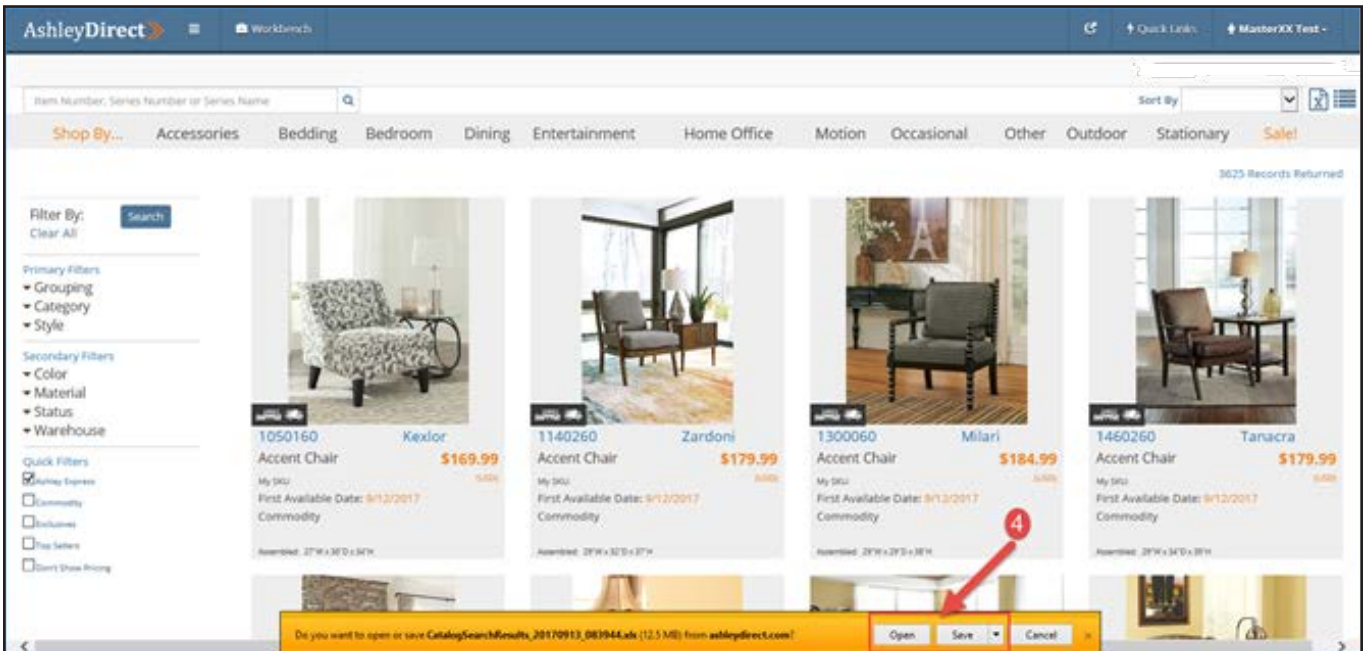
AshleyDirect

Workbench

Quick Links

MasterXX Test

Item Number, Series Number or Series Name

Sort By

Shop By... Accessories Bedding Bedroom Dining Entertainment Home Office Motion Occasional Other Outdoor Stationary Sale!

3625 Records Returned

Filter By:
Clear All

Search

Primary Filters
Grouping
Category
Style

Secondary Filters
Color
Material
Status
Warehouse

Quick Filters
Ashley Express
Commodity
Exclusives
Top Sellers
Don't Show Pricing

1050160 Kexlor
Accent Chair $169.99
My SKU
First Available Date: 9/12/2017
Commodity
Assembled: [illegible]

1140260 Zardoni
Accent Chair $179.99
My SKU
First Available Date: 9/12/2017
Commodity
Assembled: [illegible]

1300060 Milari
Accent Chair $184.99
My SKU
First Available Date: 9/12/2017
Commodity
Assembled: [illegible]

1460260 Tanacra
Accent Chair $179.99
My SKU
First Available Date: 9/12/2017
Commodity
Assembled: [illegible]

4

Do you want to open or save CatalogSearchResults_20170913_083944.xls (12.5 MB) from ashleydirect.com?

Open Save Cancel